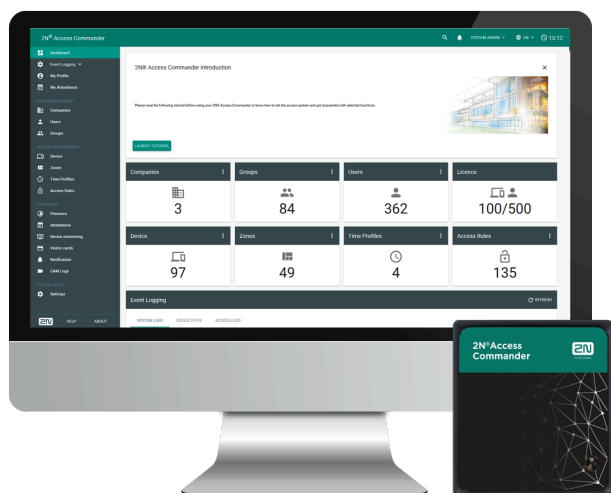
2N® Access Commander

SYSTEM ADMIN EN 15:12

Dashboard
Event Logging
My Profile
My Attendance
Companies
Users
Groups
Device
Zones
Time Profiles
Access Rules
Presence
Attendance
Device monitoring
Visitor cards
Notification
CAM Logs
Settings

2N HELP ABOUT

2N® Access Commander Introduction

Please read the following tutorial before using your 2N® Access Commander to know how to set the access system and get acquainted with selected functions.

LAUNCH TUTORIAL

| Companies | Groups | Users | Licence |
|---|---|---|---|
| 3 | 84 | 362 | 100/500 |

| Device | Zones | Time Profiles | Access Rules |
|---|---|---|---|
| 97 | 49 | 4 | 135 |

Event Logging

REFRESH

SYSTEM LOGS DEVICE STATE ACCESS LOGS

2N®Access Commander

2N